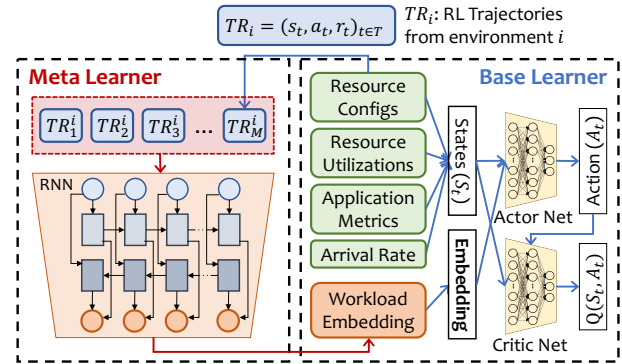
$TR_i = (s_t, a_t, r_t)_{t \in T}$

$TR_i$: RL Trajectories from environment $i$

Meta Learner

$TR_1^i$ $TR_2^i$ $TR_3^i$ ... $TR_M^i$

RNN

Base Learner

Resource Configs

Resource Utilizations

Application Metrics

Arrival Rate

Workload Embedding

States ($S_t$)

Embedding

Actor Net

Action ($A_t$)

Critic Net

$Q(S_t, A_t)$